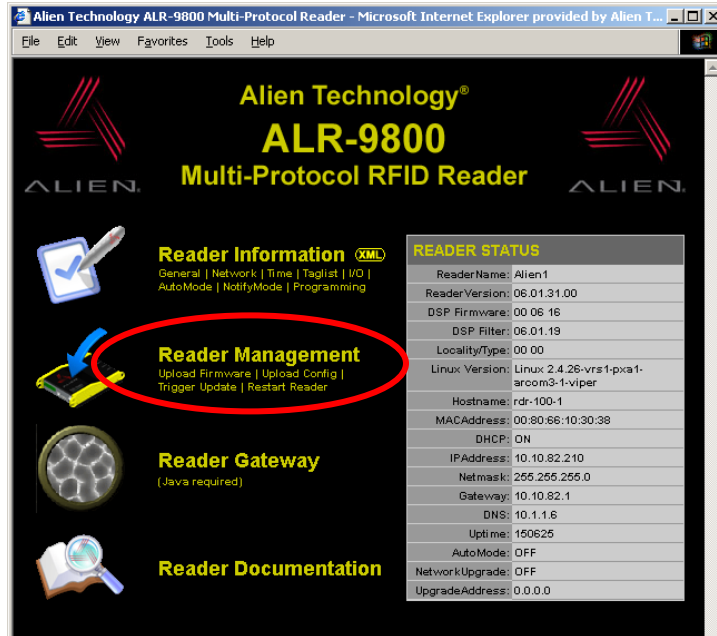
Alien Technology ALR-9800 Multi-Protocol Reader - Microsoft Internet Explorer provided by Alien T...

File Edit View Favorites Tools Help

ALIEN

Alien Technology®
ALR-9800
Multi-Protocol RFID Reader

ALIEN

Reader Information XML
General | Network | Time | Taglist | I/O | AutoMode | NotifyMode | Programming

Reader Management
Upload Firmware | Upload Config | Trigger Update | Restart Reader

Reader Gateway
(Java required)

Reader Documentation

READER STATUS

| | |
|---|---|
| ReaderName: | Alien1 |
| ReaderVersion: | 06.01.31.00 |
| DSP Firmware: | 00 06 16 |
| DSP Filter: | 06.01.19 |
| Locality/Type: | 00 00 |
| Linux Version: | Linux 2.4.26-vrs1-pxa1-arcom3-1-viper |
| Hostname: | rdr-100-1 |
| MACAddress: | 00:80:66:10:30:38 |
| DHCP: | ON |
| IPAddress: | 10.10.82.210 |
| Netmask: | 255.255.255.0 |
| Gateway: | 10.10.82.1 |
| DNS: | 10.1.1.6 |
| Uptime: | 150625 |
| AutoMode: | OFF |
| NetworkUpgrade: | OFF |
| UpgradeAddress: | 0.0.0.0 |